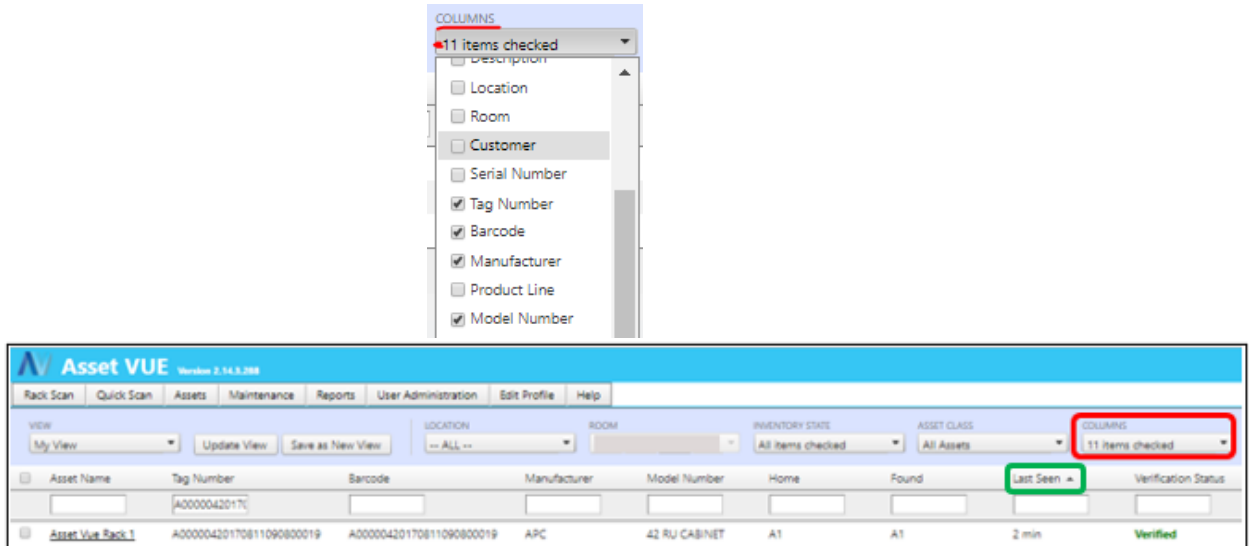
COLUMNS
11 items checked
Description
Location
Room
Customer
Serial Number
Tag Number
Barcode
Manufacturer
Product Line
Model Number

Asset VUE Version 2.14.3.288

Rack Scan | Quick Scan | Assets | Maintenance | Reports | User Administration | Edit Profile | Help

VIEW
My View
Update View
Save as New View
LOCATION
-- ALL --
ROOM
INVENTORY STATE
All items checked
ASSET CLASS
All Assets
COLUMNS
11 items checked

| | Asset Name | Tag Number | Barcode | Manufacturer | Model Number | Home | Found | Last Seen | Verification Status |
|---|---|---|---|---|---|---|---|---|---|
| | | A00000420170 | | | | | | | |
| | Asset Vue Rack 1 | A000004201708110908000019 | A000004201708110908000019 | APC | 42 RU CABINET | A1 | A1 | 2 min | Verified |